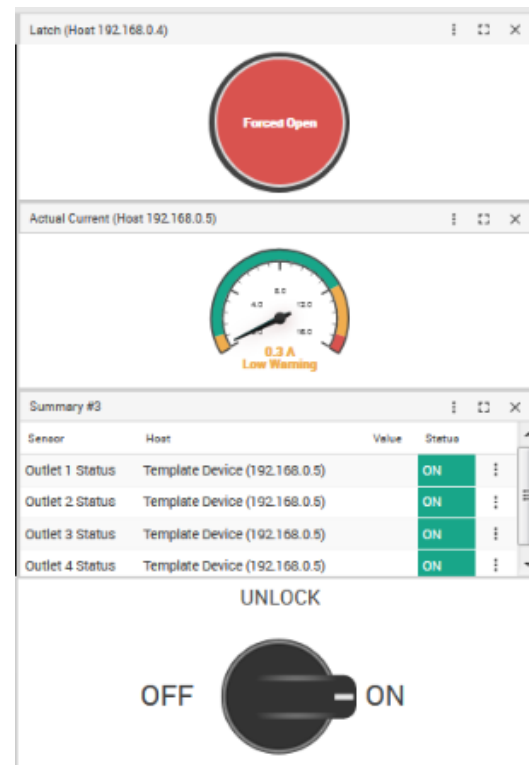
Latch (Host 192.168.0.4)

Forced Open

Actual Current (Host 192.168.0.5)

8.0
4.0
12.0
16.0

0.3 A
Low Warning

Summary #3

| Sensor | Host | Value | Status |
|---|---|---|---|
| Outlet 1 Status | Template Device (192.168.0.5) | | ON |
| Outlet 2 Status | Template Device (192.168.0.5) | | ON |
| Outlet 3 Status | Template Device (192.168.0.5) | | ON |
| Outlet 4 Status | Template Device (192.168.0.5) | | ON |

UNLOCK

OFF ON